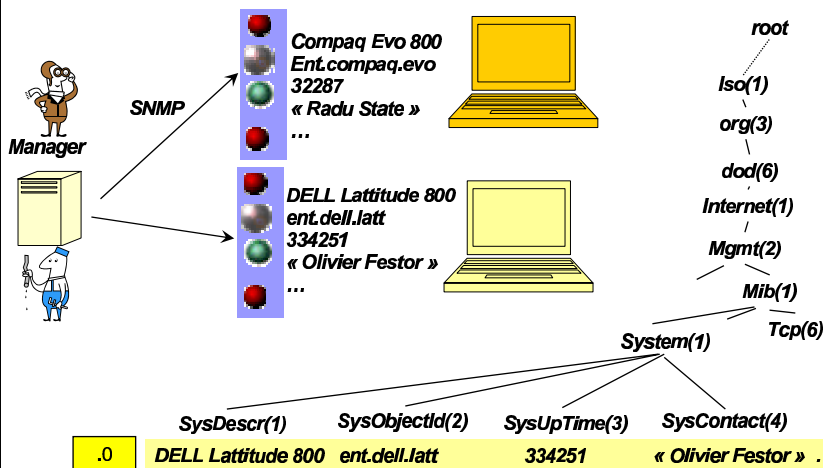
Manager

SNMP

Compaq Evo 800
Ent.compaq.evo
32287
« Radu State »
…

DELL Lattitude 800
ent.dell.latt
334251
« Olivier Festor »
…

root
Iso(1)
org(3)
dod(6)
Internet(1)
Mgmt(2)
Mib(1)
Tcp(6)
System(1)

SysDescr(1) SysObjectId(2) SysUpTime(3) SysContact(4)

| .0 | DELL Lattitude 800 | ent.dell.latt | 334251 | « Olivier Festor » . |
|---|---|---|---|---|